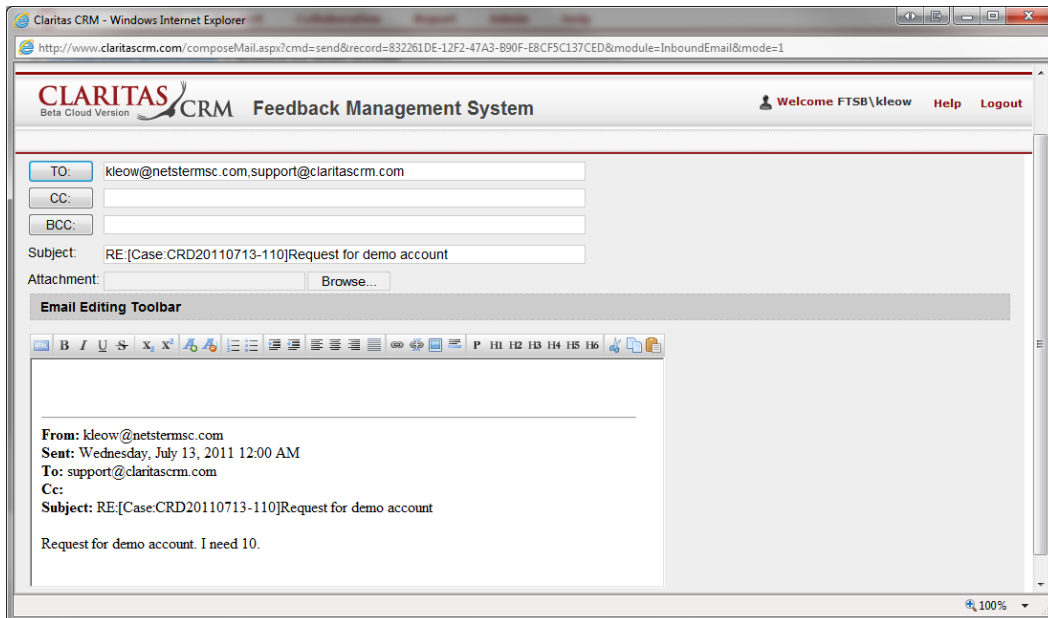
Claritas CRM - Windows Internet Explorer

http://www.claritascrm.com/composeMail.aspx?cmd=send&record=832261DE-12F2-47A3-B90F-E8CF5C137CED&module=InboundEmail&mode=1

CLARITAS CRM Beta Cloud Version Feedback Management System

Welcome FTSB\kleow Help Logout

TO: kleow@netstermsc.com,support@claritascrm.com
CC:
BCC:
Subject: RE:[Case:CRD20110713-110]Request for demo account
Attachment: Browse...

Email Editing Toolbar

B I U S $X_2$ $X^2$ P H1 H2 H3 H4 H5 H6

**From:** kleow@netstermsc.com
**Sent:** Wednesday, July 13, 2011 12:00 AM
**To:** support@claritascrm.com
**Cc:**
**Subject:** RE:[Case:CRD20110713-110]Request for demo account

Request for demo account. I need 10.

100%